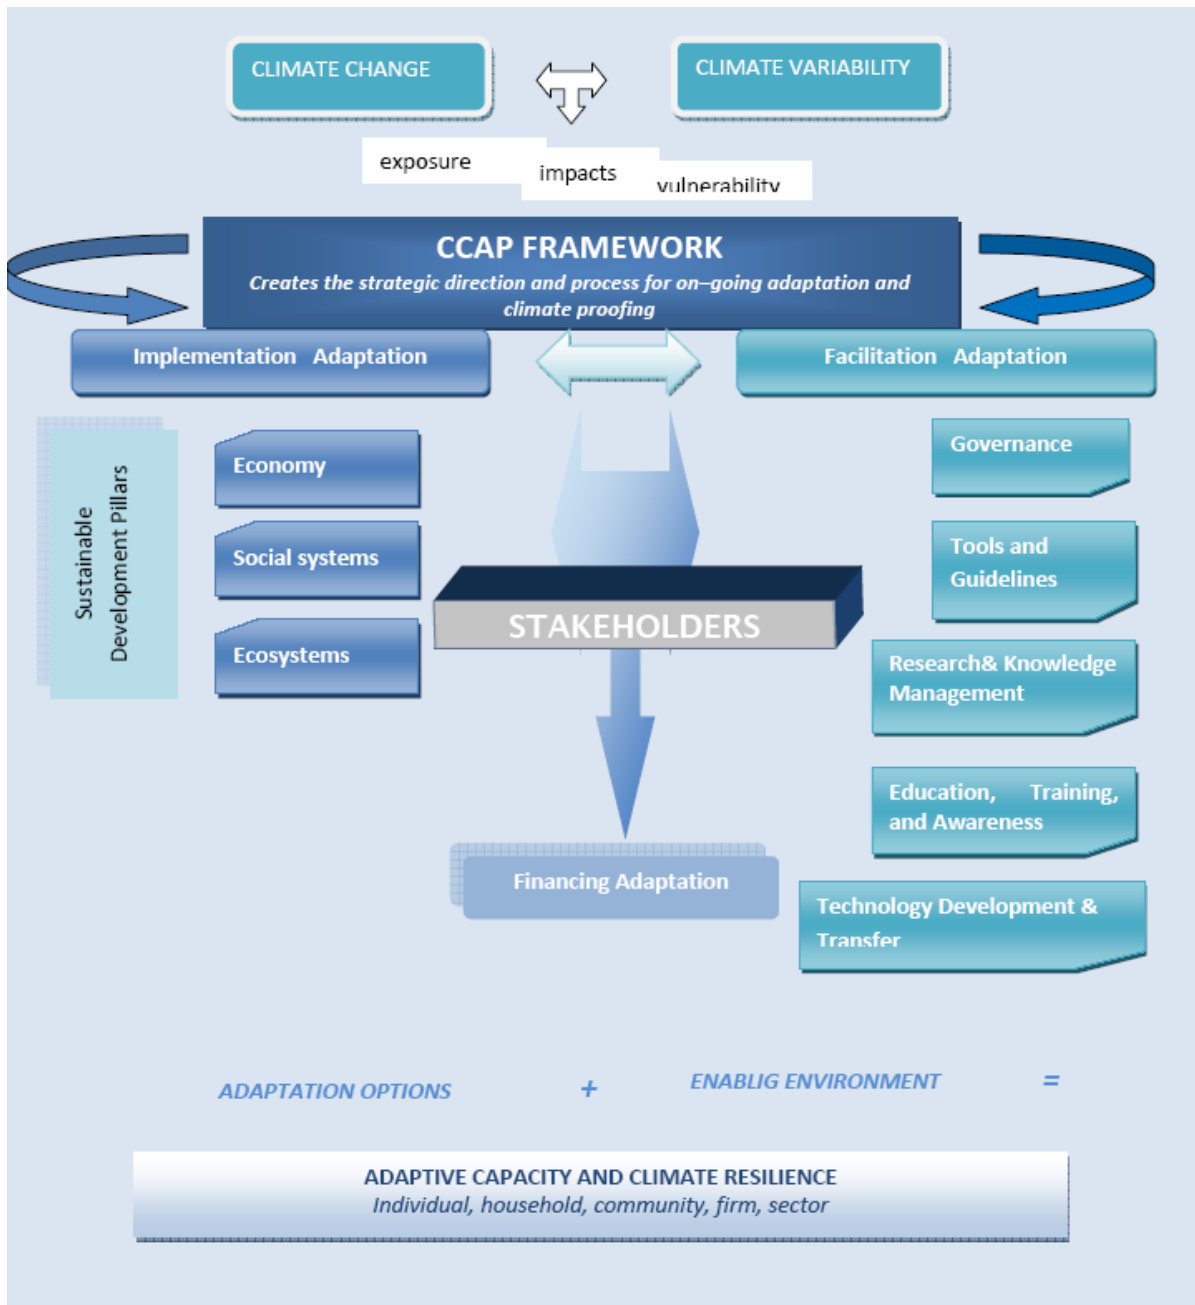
CLIMATE CHANGE

CLIMATE VARIABILITY

exposure

impacts

vulnerability

CCAP FRAMEWORK

Creates the strategic direction and process for on–going adaptation and climate proofing

Implementation Adaptation

Facilitation Adaptation

Sustainable Development Pillars

Economy

Social systems

Ecosystems

STAKEHOLDERS

Governance

Tools and Guidelines

Research& Knowledge Management

Education, Training, and Awareness

Technology Development & Transfer

Financing Adaptation

ADAPTATION OPTIONS + ENABLIG ENVIRONMENT =

ADAPTIVE CAPACITY AND CLIMATE RESILIENCE
Individual, household, community, firm, sector